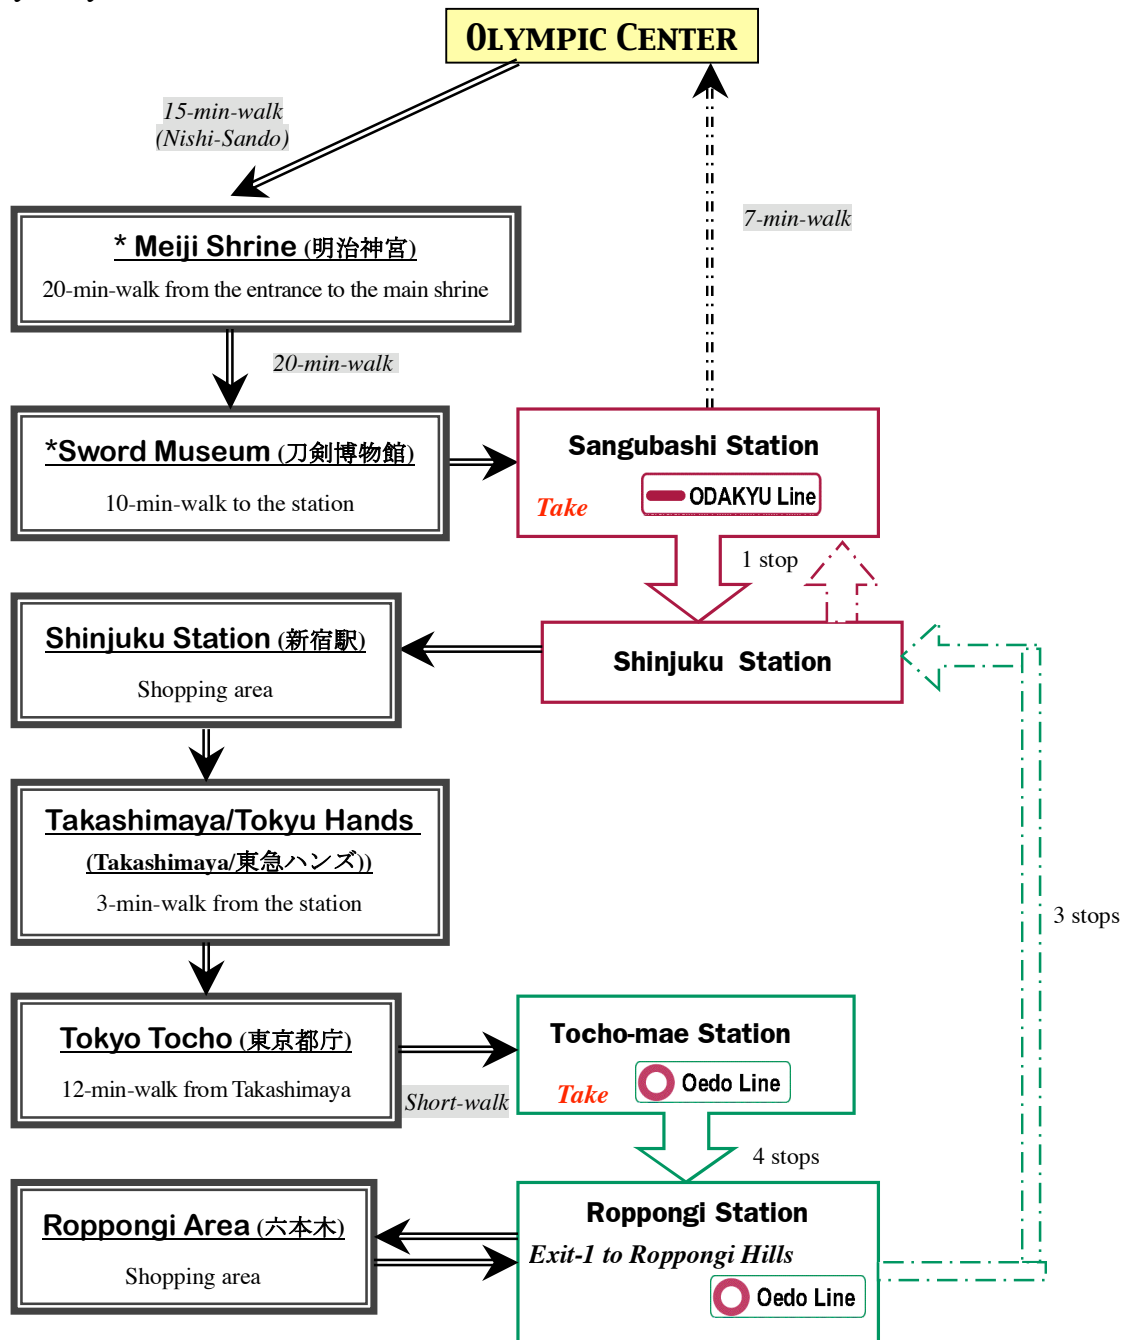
OLYMPIC CENTER

15-min-walk
(Nishi-Sando)

7-min-walk

* Meiji Shrine (明治神宮)
20-min-walk from the entrance to the main shrine

20-min-walk

*Sword Museum (刀剣博物館)
10-min-walk to the station

Sangubashi Station
Take ODAKYU Line

1 stop

Shinjuku Station (新宿駅)
Shopping area

Shinjuku Station

Takashimaya/Tokyu Hands
(Takashimaya/東急ハンズ))
3-min-walk from the station

3 stops

Tokyo Tocho (東京都庁)
12-min-walk from Takashimaya

Short-walk

Tocho-mae Station
Take Oedo Line

4 stops

Roppongi Area (六本木)
Shopping area

Roppongi Station
Exit-1 to Roppongi Hills
Oedo Line